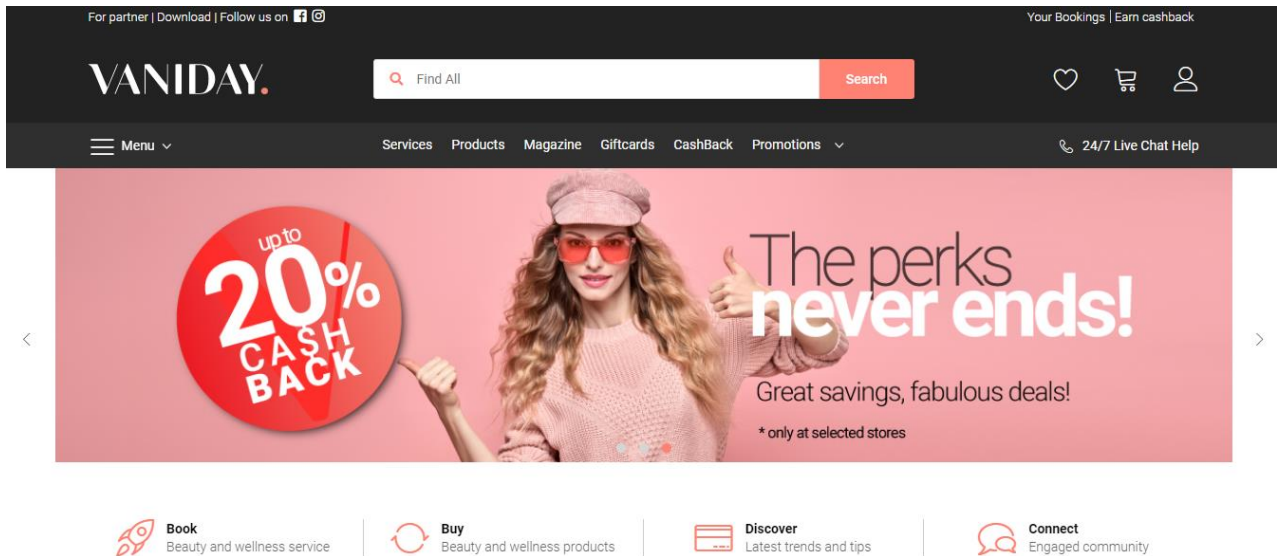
For partner | Download | Follow us on

Your Bookings | Earn cashback

VANIDAY.

Find All

Search

Menu

Services Products Magazine Giftcards CashBack Promotions

24/7 Live Chat Help

up to 20% CASH BACK

The perks never ends!

Great savings, fabulous deals!

* only at selected stores

Book
Beauty and wellness service

Buy
Beauty and wellness products

Discover
Latest trends and tips

Connect
Engaged community